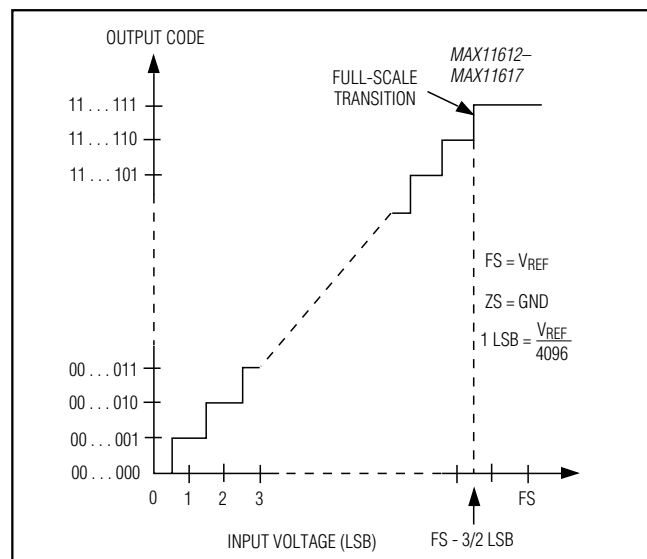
OUTPUT CODE

MAX11612–
MAX11617

FULL-SCALE TRANSITION

11 . . . 111
11 . . . 110
11 . . . 101

$FS = V_{REF}$

ZS = GND

$1 \text{ LSB} = \frac{V_{REF}}{4096}$

00 . . . 011
00 . . . 010
00 . . . 001
00 . . . 000

0 1 2 3

FS

INPUT VOLTAGE (LSB)

FS - 3/2 LSB